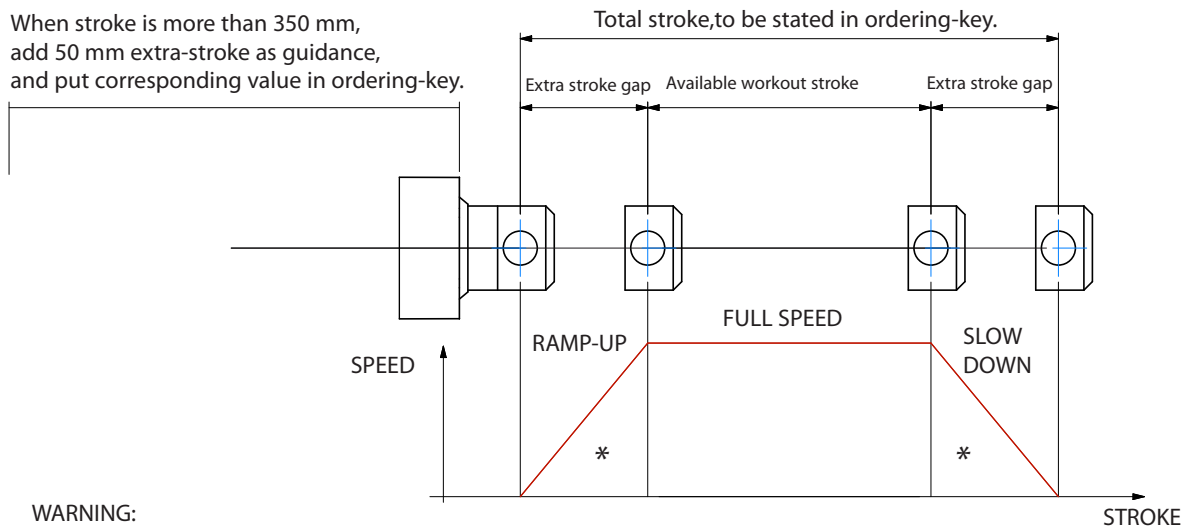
When stroke is more than 350 mm, add 50 mm extra-stroke as guidance, and put corresponding value in ordering-key.

Total stroke,to be stated in ordering-key.

Extra stroke gap

Available workout stroke

Extra stroke gap

RAMP-UP

FULL SPEED

SLOW DOWN

SPEED

*

*

WARNING:

STROKE